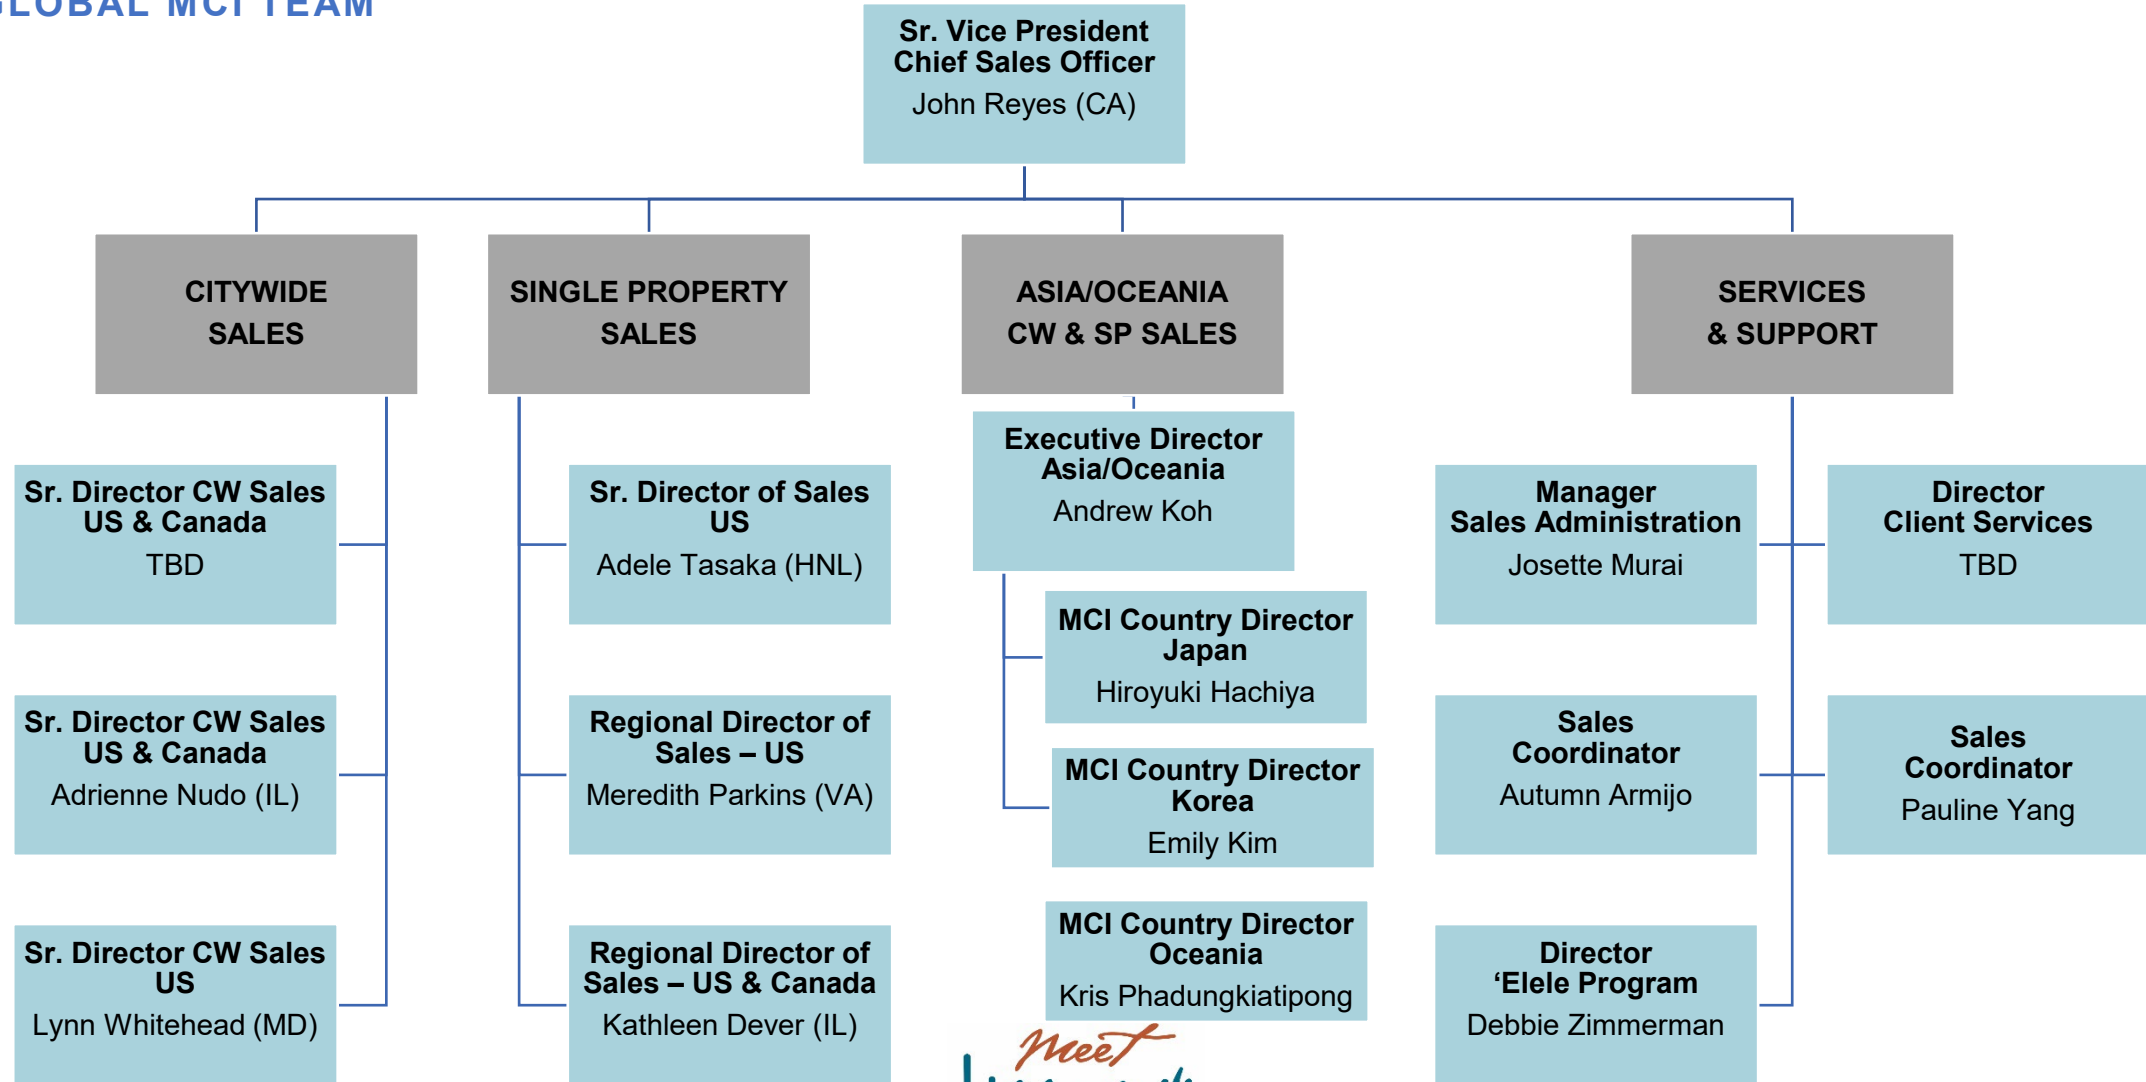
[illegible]LOBAL MCI TEAM

Sr. Vice President
Chief Sales Officer
John Reyes (CA)

CITYWIDE SALES

SINGLE PROPERTY SALES

ASIA/OCEANIA CW & SP SALES

SERVICES & SUPPORT

Sr. Director CW Sales
US & Canada
TBD

Sr. Director CW Sales
US & Canada
Adrienne Nudo (IL)

Sr. Director CW Sales
US
Lynn Whitehead (MD)

Sr. Director of Sales
US
Adele Tasaka (HNL)

Regional Director of Sales – US
Meredith Parkins (VA)

Regional Director of Sales – US & Canada
Kathleen Dever (IL)

Executive Director
Asia/Oceania
Andrew Koh

MCI Country Director
Japan
Hiroyuki Hachiya

MCI Country Director
Korea
Emily Kim

MCI Country Director
Oceania
Kris Phadungkiatipong

Manager
Sales Administration
Josette Murai

Sales Coordinator
Autumn Armijo

Director
'Elele Program
Debbie Zimmerman

Director
Client Services
TBD

Sales Coordinator
Pauline Yang

Meet